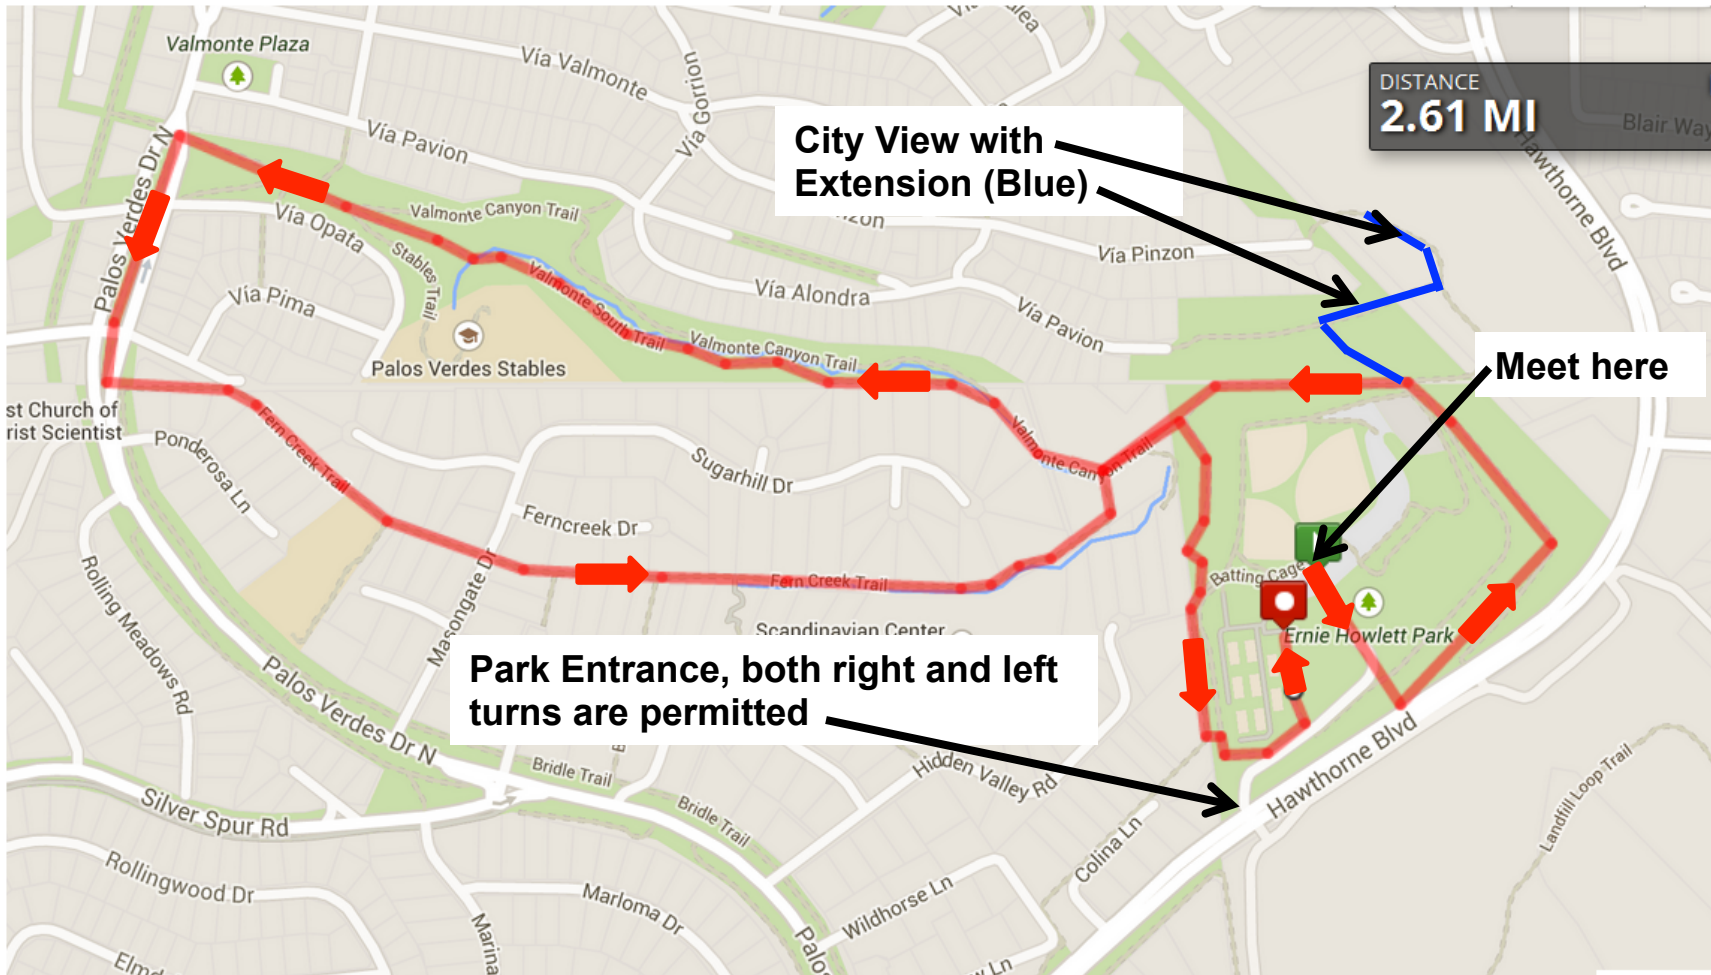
Valmonte Plaza
Via Valmonte
Via Gorrion
Via Pavion
DISTANCE
2.61 MI
Blair Way
City View with Extension (Blue)
Hawthorne Blvd
Palos Verdes Dr N
Via Opata
Valmonte Canyon Trail
Via Pinzon
Stables Trail
Valmonte South Trail
Via Alondra
Via Pavion
Via Pima
Palos Verdes Stables
Valmonte Canyon Trail
Meet here
st Church of
rist Scientist
Ponderosa Ln
Fern Creek Trail
Valmonte Canyon Trail
Sugarhill Dr
Ferncreek Dr
Batting Cage
Rolling Meadows Rd
Masongate Dr
Fern Creek Trail
Scandinavian Center
Ernie Howlett Park
Park Entrance, both right and left turns are permitted
Palos Verdes Dr N
Bridle Trail
Hidden Valley Rd
Hawthorne Blvd
Silver Spur Rd
Bridle Trail
Colina Ln
Landfill Loop Trail
Rollingwood Dr
Marloma Dr
Wildhorse Ln
Marina
Palo
Elmd
Ln